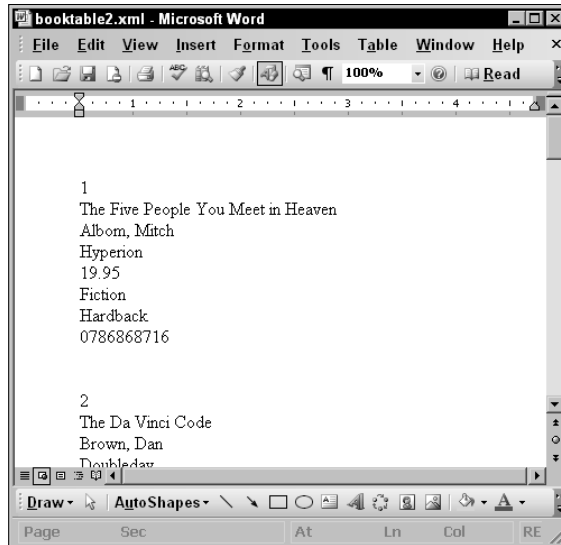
booktable2.xml - Microsoft Word

File Edit View Insert Format Tools Table Window Help

100% Read

1 2 3 4

1
The Five People You Meet in Heaven
Albom, Mitch
Hyperion
19.95
Fiction
Hardback
0786868716

2
The Da Vinci Code
Brown, Dan
Doubleday

Draw AutoShapes

Page Sec At Ln Col RE